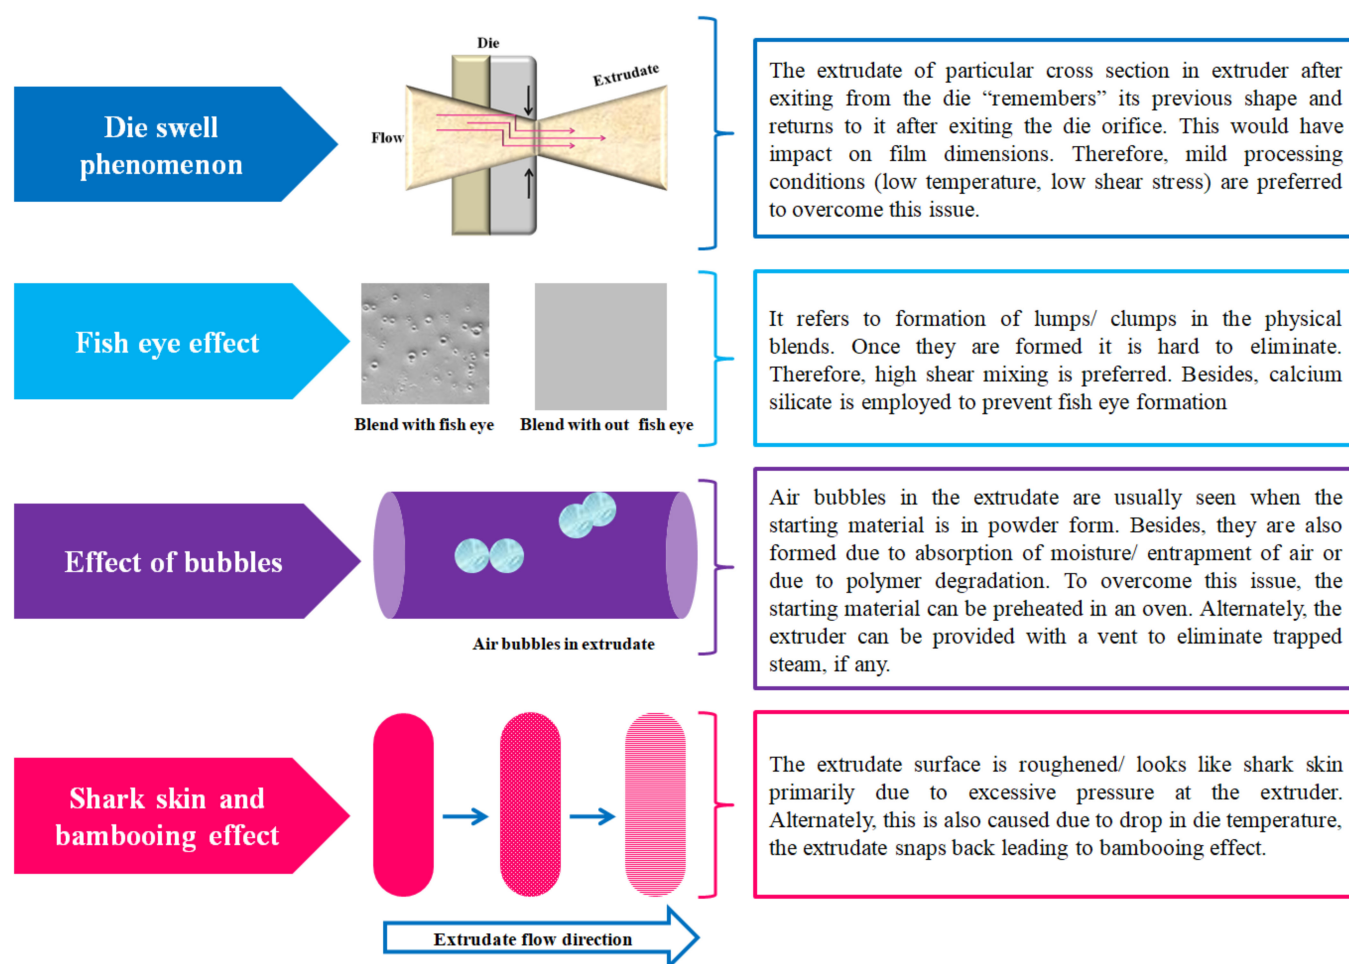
Die swell phenomenon

Die

Extrudate

Flow

The extrudate of particular cross section in extruder after exiting from the die “remembers” its previous shape and returns to it after exiting the die orifice. This would have impact on film dimensions. Therefore, mild processing conditions (low temperature, low shear stress) are preferred to overcome this issue.

Fish eye effect

Blend with fish eye

Blend with out fish eye

It refers to formation of lumps/ clumps in the physical blends. Once they are formed it is hard to eliminate. Therefore, high shear mixing is preferred. Besides, calcium silicate is employed to prevent fish eye formation

Effect of bubbles

Air bubbles in extrudate

Air bubbles in the extrudate are usually seen when the starting material is in powder form. Besides, they are also formed due to absorption of moisture/ entrapment of air or due to polymer degradation. To overcome this issue, the starting material can be preheated in an oven. Alternately, the extruder can be provided with a vent to eliminate trapped steam, if any.

Shark skin and bambooing effect

The extrudate surface is roughened/ looks like shark skin primarily due to excessive pressure at the extruder. Alternately, this is also caused due to drop in die temperature, the extrudate snaps back leading to bambooing effect.

Extrudate flow direction